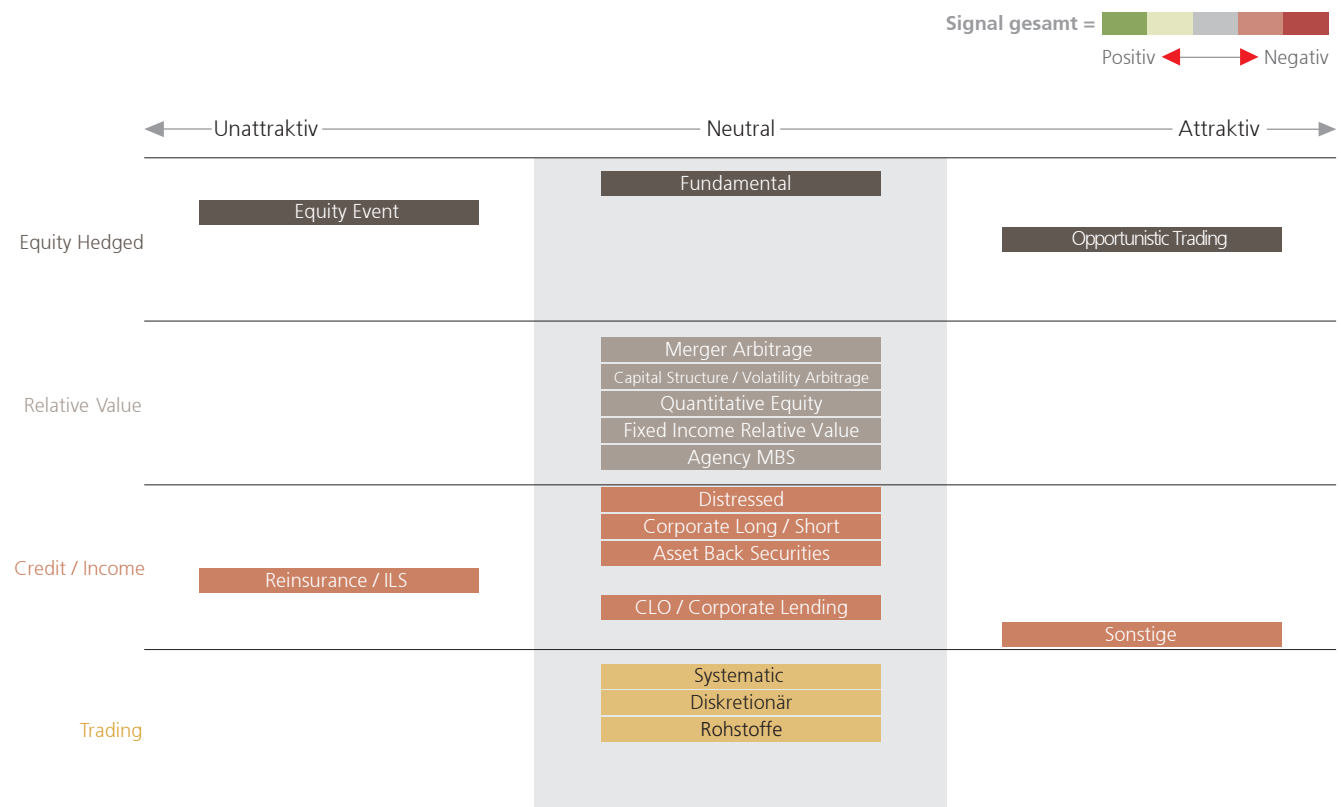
Signal gesamt =

Positiv Negativ

Unattraktiv Neutral Attraktiv

Equity Hedged

Fundamental

Equity Event

Opportunistic Trading

Relative Value

Merger Arbitrage

Capital Structure / Volatility Arbitrage

Quantitative Equity

Fixed Income Relative Value

Agency MBS

Credit / Income

Distressed

Corporate Long / Short

Asset Back Securities

Reinsurance / ILS

CLO / Corporate Lending

Sonstige

Trading

Systematic

Diskretionär

Rohstoffe